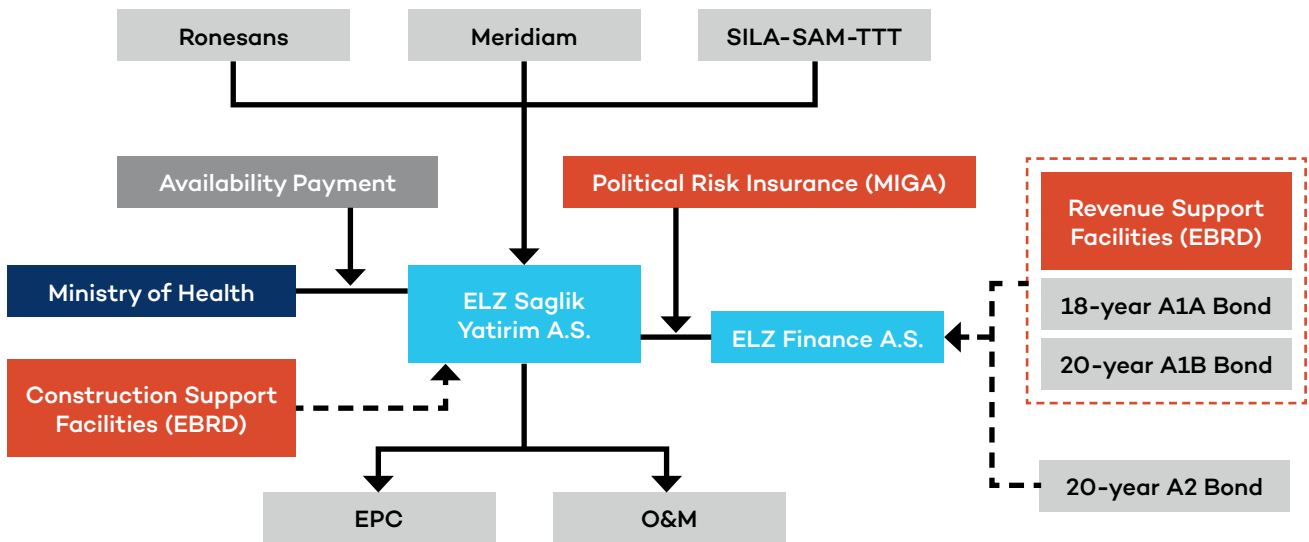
Ronesans

Meridiam

SILA-SAM-TTT

Availability Payment

Political Risk Insurance (MIGA)

Revenue Support Facilities (EBRD)

Ministry of Health

ELZ Saglik Yatirim A.S.

ELZ Finance A.S.

18-year A1A Bond

20-year A1B Bond

Construction Support Facilities (EBRD)

20-year A2 Bond

EPC

O&M